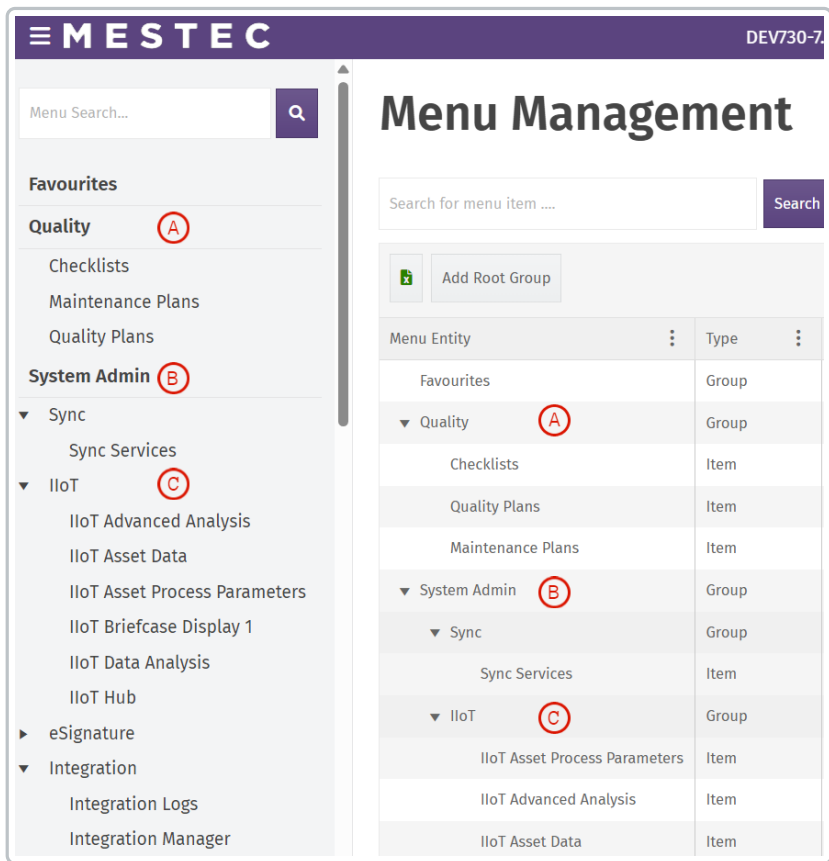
≡MESTEC

DEV730-7.

Menu Search...

Favourites

Quality A

Checklists

Maintenance Plans

Quality Plans

System Admin B

Sync

Sync Services

IIoT C

IIoT Advanced Analysis

IIoT Asset Data

IIoT Asset Process Parameters

IIoT Briefcase Display 1

IIoT Data Analysis

IIoT Hub

eSignature

Integration

Integration Logs

Integration Manager

Menu Management

Search for menu item ....

Search

Add Root Group

| Menu Entity | Type |
|---|---|
| Favourites | Group |
| Quality A | Group |
| Checklists | Item |
| Quality Plans | Item |
| Maintenance Plans | Item |
| System Admin B | Group |
| Sync | Group |
| Sync Services | Item |
| IIoT C | Group |
| IIoT Asset Process Parameters | Item |
| IIoT Advanced Analysis | Item |
| IIoT Asset Data | Item |